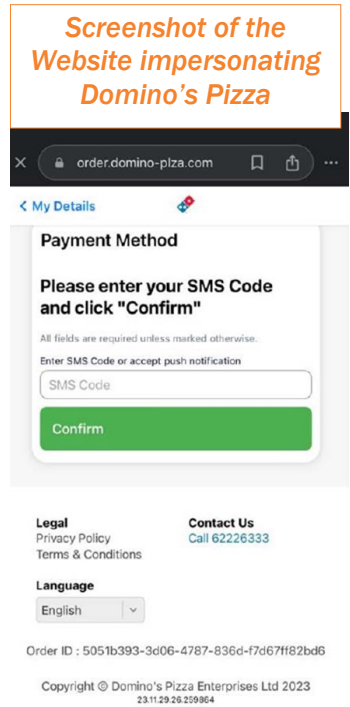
Screenshot of the Website impersonating Domino's Pizza

order.domino-plza.com

< My Details

Payment Method

Please enter your SMS Code and click "Confirm"

All fields are required unless marked otherwise.

Enter SMS Code or accept push notification

SMS Code

Confirm

Legal
Privacy Policy
Terms & Conditions

Contact Us
Call 62226333

Language
English

Order ID : 5051b393-3d06-4787-836d-f7d67ff82bd6

Copyright © Domino's Pizza Enterprises Ltd 2023
23.11.29.26.259864